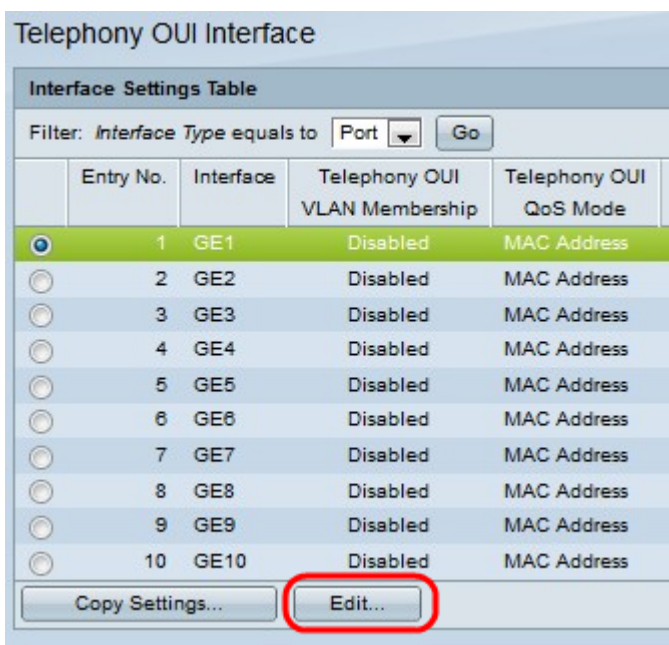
Telephony OUI Interface

Interface Settings Table

Filter: *Interface Type* equals to Port Go

| | Entry No. | Interface | Telephony OUI VLAN Membership | Telephony OUI QoS Mode |
|---|---|---|---|---|
| | 1 | GE1 | Disabled | MAC Address |
| | 2 | GE2 | Disabled | MAC Address |
| | 3 | GE3 | Disabled | MAC Address |
| | 4 | GE4 | Disabled | MAC Address |
| | 5 | GE5 | Disabled | MAC Address |
| | 6 | GE6 | Disabled | MAC Address |
| | 7 | GE7 | Disabled | MAC Address |
| | 8 | GE8 | Disabled | MAC Address |
| | 9 | GE9 | Disabled | MAC Address |
| | 10 | GE10 | Disabled | MAC Address |

Copy Settings... Edit...